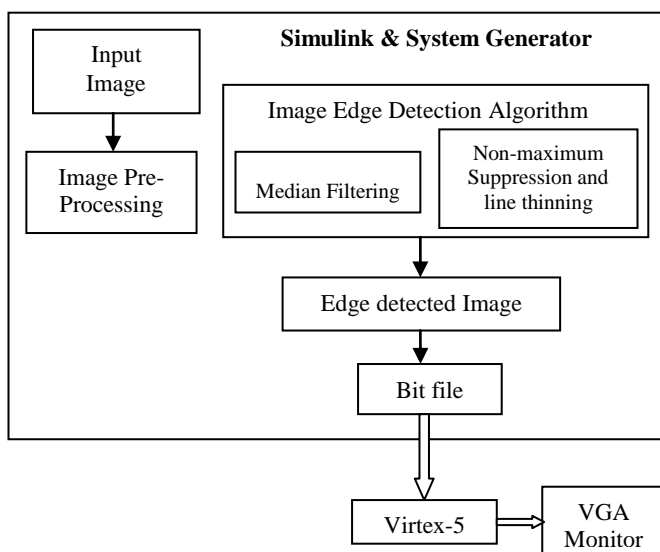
Input Image

Simulink & System Generator

Image Edge Detection Algorithm

Image Pre-Processing

Median Filtering

Non-maximum Suppression and line thinning

Edge detected Image

Bit file

Virtex-5

VGA Monitor